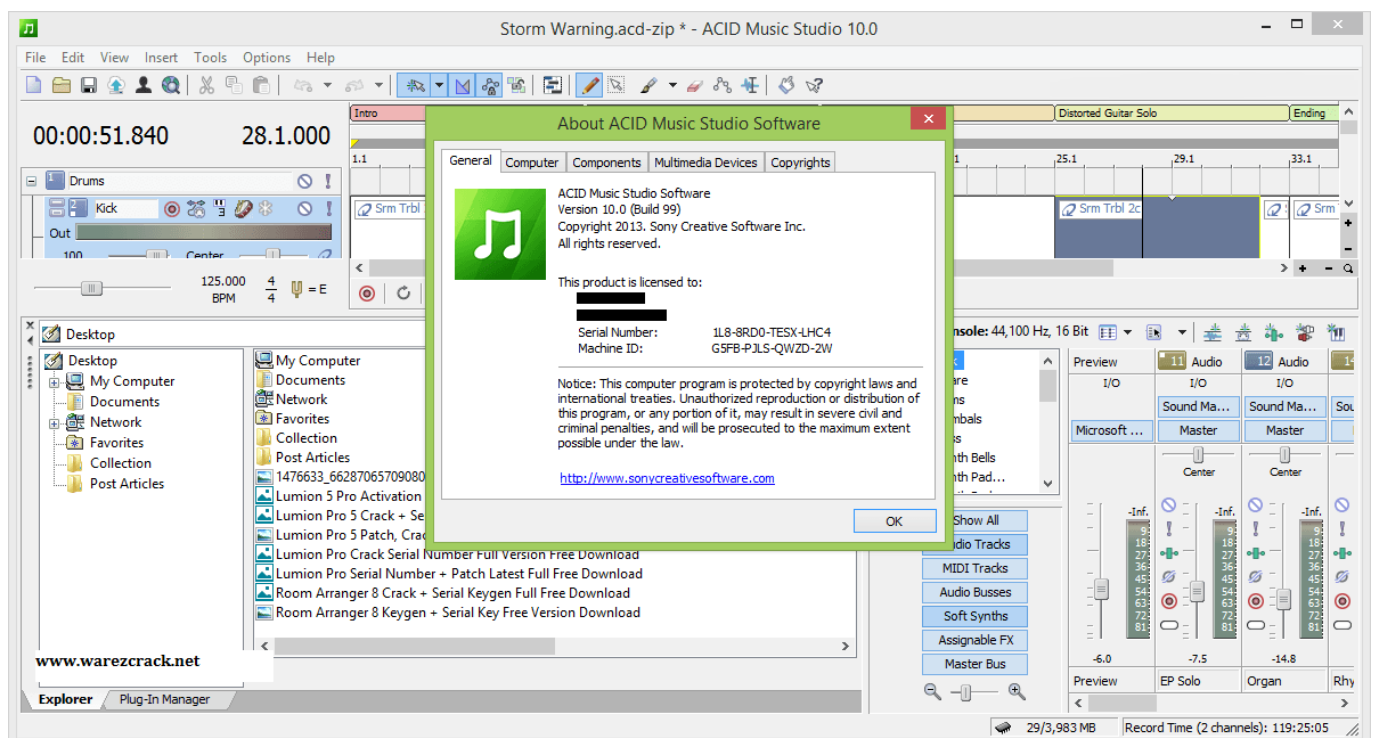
Storm Warning.acd-zip * - ACID Music Studio 10.0

File Edit View Insert Tools Options Help

00:00:51.840 28.1.000

Intro

Distorted Guitar Solo

Ending

1.1

25.1

29.1

33.1

Drums

Kick

Out

100 Center

Srm Trbl

Srm Trbl 2c

Srm

125.000 BPM

$\frac{4}{4}$

= E

About ACID Music Studio Software

General | Computer | Components | Multimedia Devices | Copyrights

ACID Music Studio Software
Version 10.0 (Build 99)
Copyright 2013. Sony Creative Software Inc.
All rights reserved.

This product is licensed to:

Serial Number: 1L8-8RD0-TESX-LHC4
Machine ID: G5FB-PJLS-QWZD-2W

Notice: This computer program is protected by copyright laws and international treaties. Unauthorized reproduction or distribution of this program, or any portion of it, may result in severe civil and criminal penalties, and will be prosecuted to the maximum extent possible under the law.

http://www.sonycreativesoftware.com

OK

Desktop

Desktop
My Computer
Documents
Network
Favorites
Collection
Post Articles

My Computer
Documents
Network
Favorites
Collection
Post Articles
1476633_66287065709080
Lumion 5 Pro Activation
Lumion Pro 5 Crack + Se
Lumion Pro 5 Patch, Crac
Lumion Pro Crack Serial Number Full Version Free Download
Lumion Pro Serial Number + Patch Latest Full Free Download
Room Arranger 8 Crack + Serial Keygen Full Free Download
Room Arranger 8 Keygen + Serial Key Free Version Download

www.warezcrack.net

Explorer Plug-In Manager

nsole: 44,100 Hz, 16 Bit

are
ns
mbals
s
nth Bells
nth Pad...

Show All
dio Tracks
MIDI Tracks
Audio Busses
Soft Synths
Assignable FX
Master Bus

Preview
I/O
Microsoft ...

11 Audio
I/O
Sound Ma...
Master
Center

12 Audio
I/O
Sound Ma...
Master
Center

Sou

-Inf.
-Inf.
-Inf.

-6.0
-7.5
-14.8

Preview
EP Solo
Organ
Rhy

29/3,983 MB
Record Time (2 channels): 119:25:05